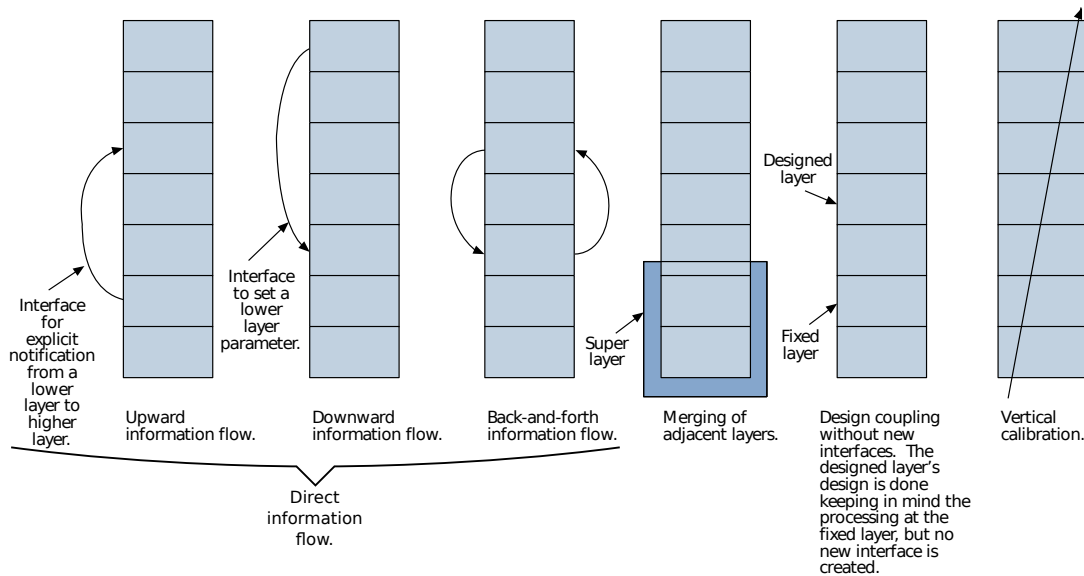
Interface for explicit notification from a lower layer to higher layer.

Upward information flow.

Interface to set a lower layer parameter.

Downward information flow.

Back-and-forth information flow.

Direct information flow.

Super layer

Merging of adjacent layers.

Designed layer

Fixed layer

Design coupling without new interfaces. The designed layer's design is done keeping in mind the processing at the fixed layer, but no new interface is created.

Vertical calibration.